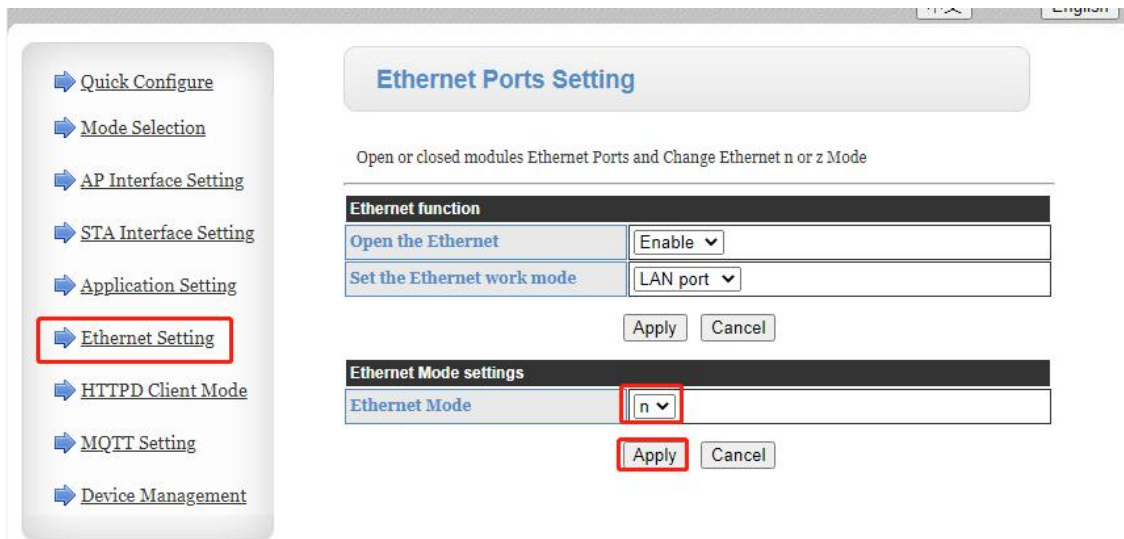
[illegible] English

Quick Configure

Mode Selection

AP Interface Setting

STA Interface Setting

Application Setting

Ethernet Setting

HTTPD Client Mode

MQTT Setting

Device Management

Ethernet Ports Setting

Open or closed modules Ethernet Ports and Change Ethernet n or z Mode

| Ethernet function | |
|---|---|
| Open the Ethernet | Enable |
| Set the Ethernet work mode | LAN port |

Apply Cancel

| Ethernet Mode settings | |
|---|---|
| Ethernet Mode | n |

Apply Cancel